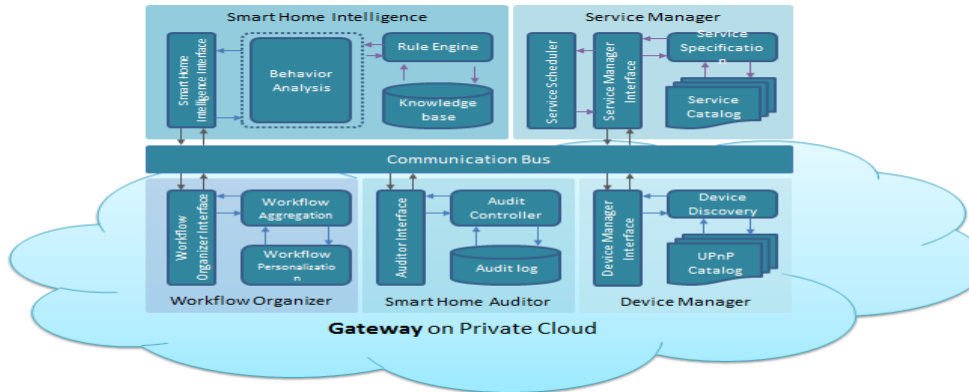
Smart Home Intelligence

Smart Home Intelligence Interface

Behavior Analysis

Rule Engine

Knowledge base

Service Manager

Service Scheduler

Service Manager Interface

Service Specification

Service Catalog

Communication Bus

Workflow Organizer Interface

Workflow Aggregation

Workflow Personalization

Workflow Organizer

Auditor Interface

Audit Controller

Audit log

Smart Home Auditor

Device Manager Interface

Device Discovery

UPnP Catalog

Device Manager

Gateway on Private Cloud